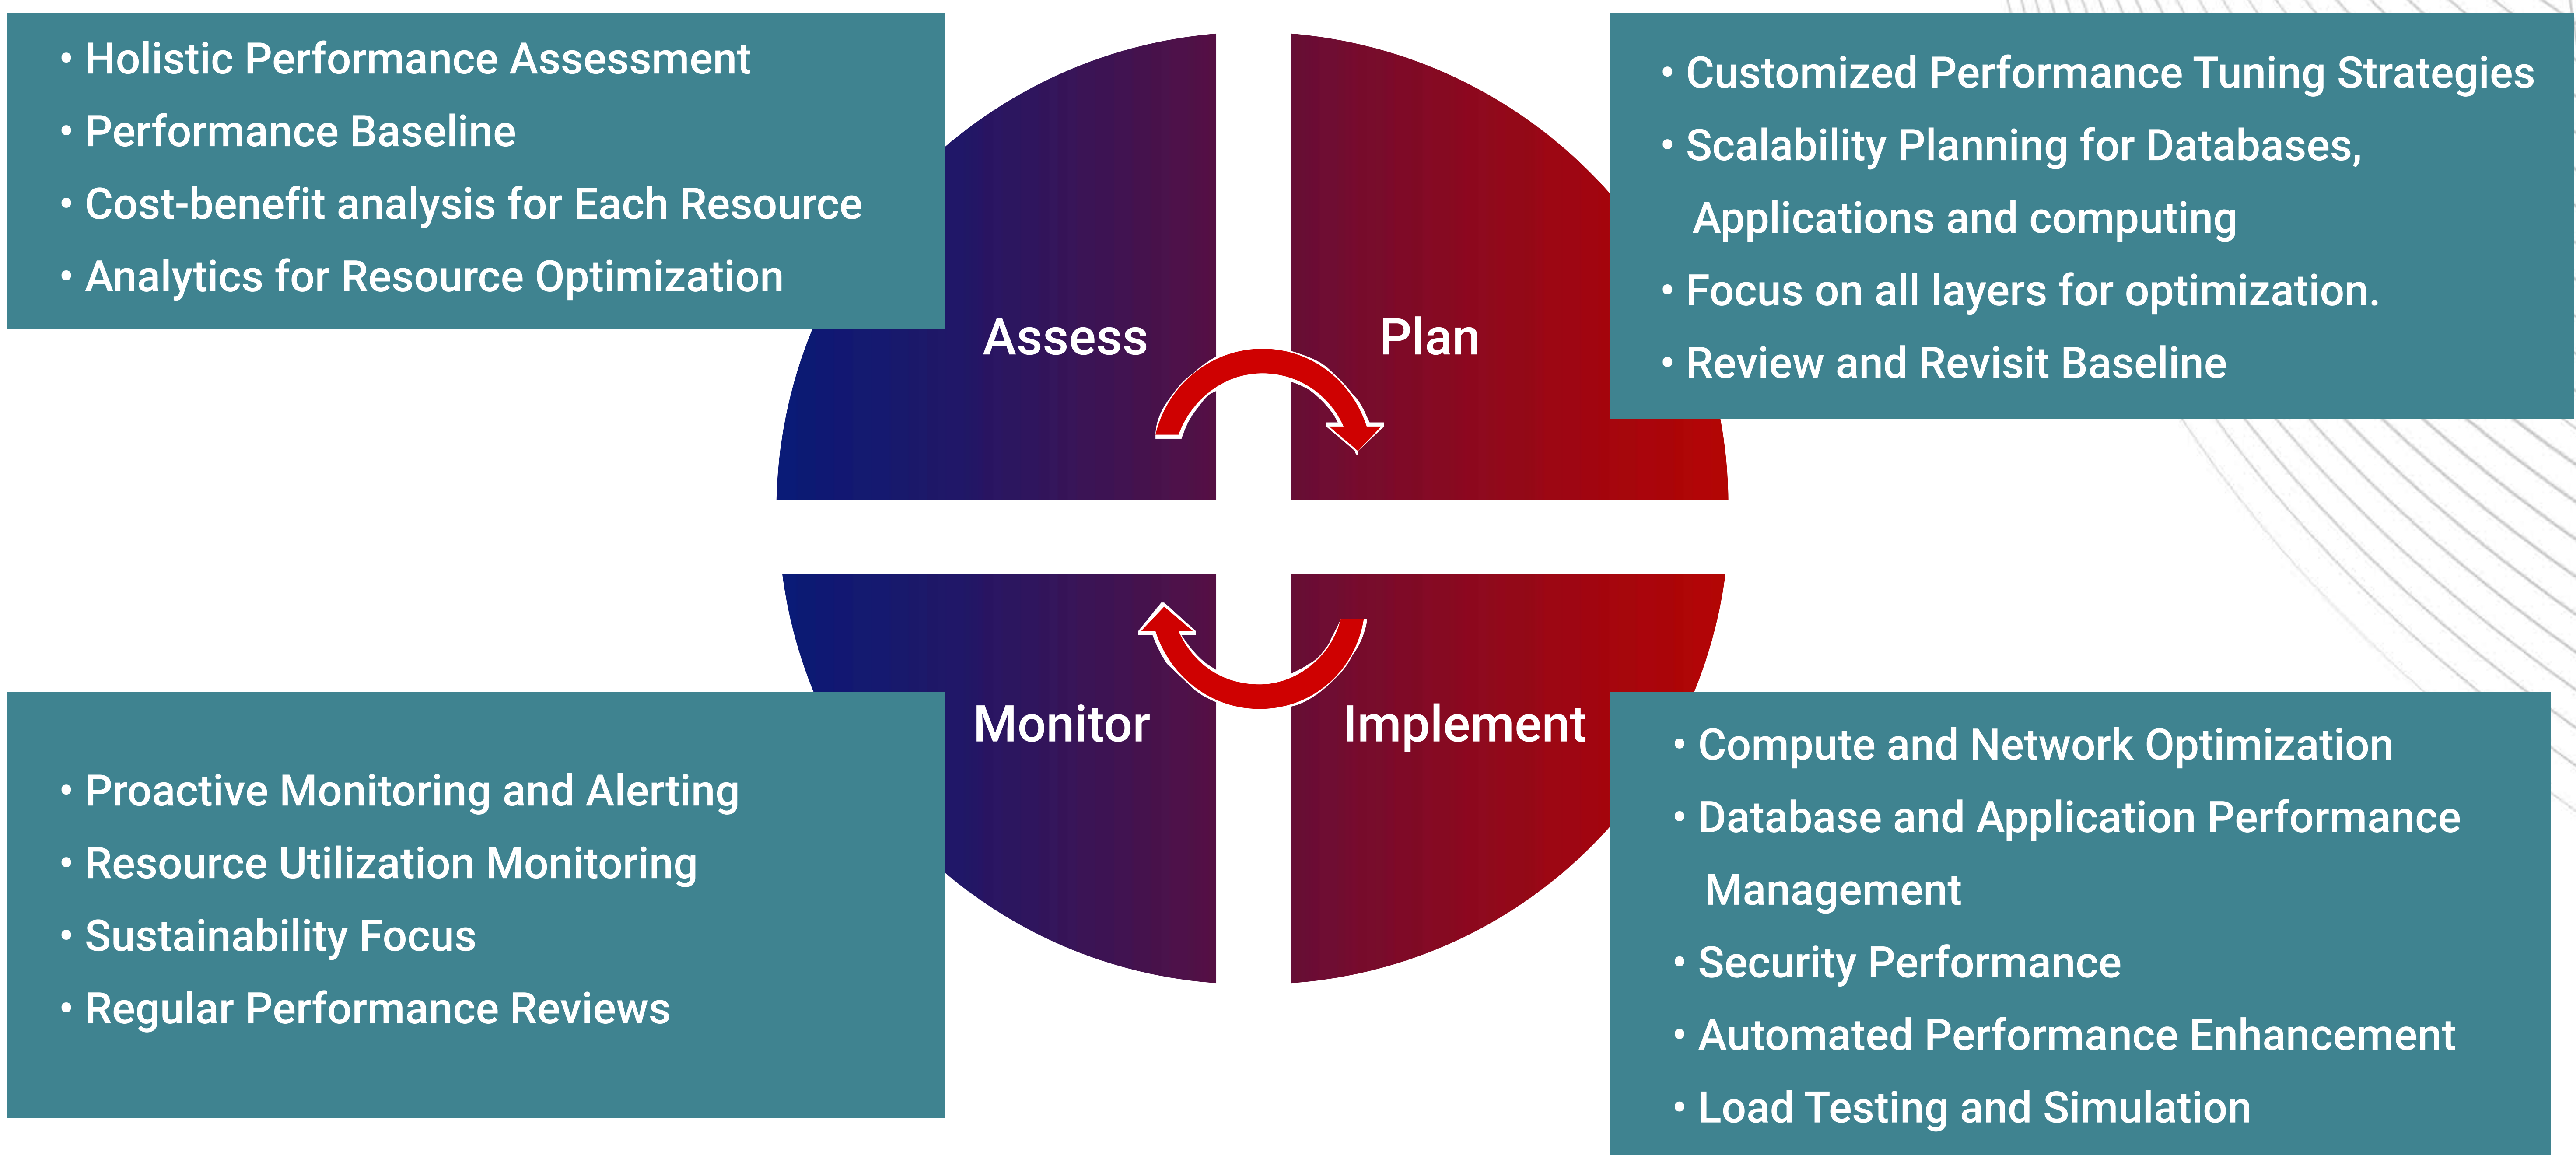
• Holistic Performance Assessment
• Performance Baseline
• Cost-benefit analysis for Each Resource
• Analytics for Resource Optimization

Assess

Plan

• Customized Performance Tuning Strategies
• Scalability Planning for Databases, Applications and computing
• Focus on all layers for optimization.
• Review and Revisit Baseline

Monitor

Implement

• Proactive Monitoring and Alerting
• Resource Utilization Monitoring
• Sustainability Focus
• Regular Performance Reviews

• Compute and Network Optimization
• Database and Application Performance Management
• Security Performance
• Automated Performance Enhancement
• Load Testing and Simulation